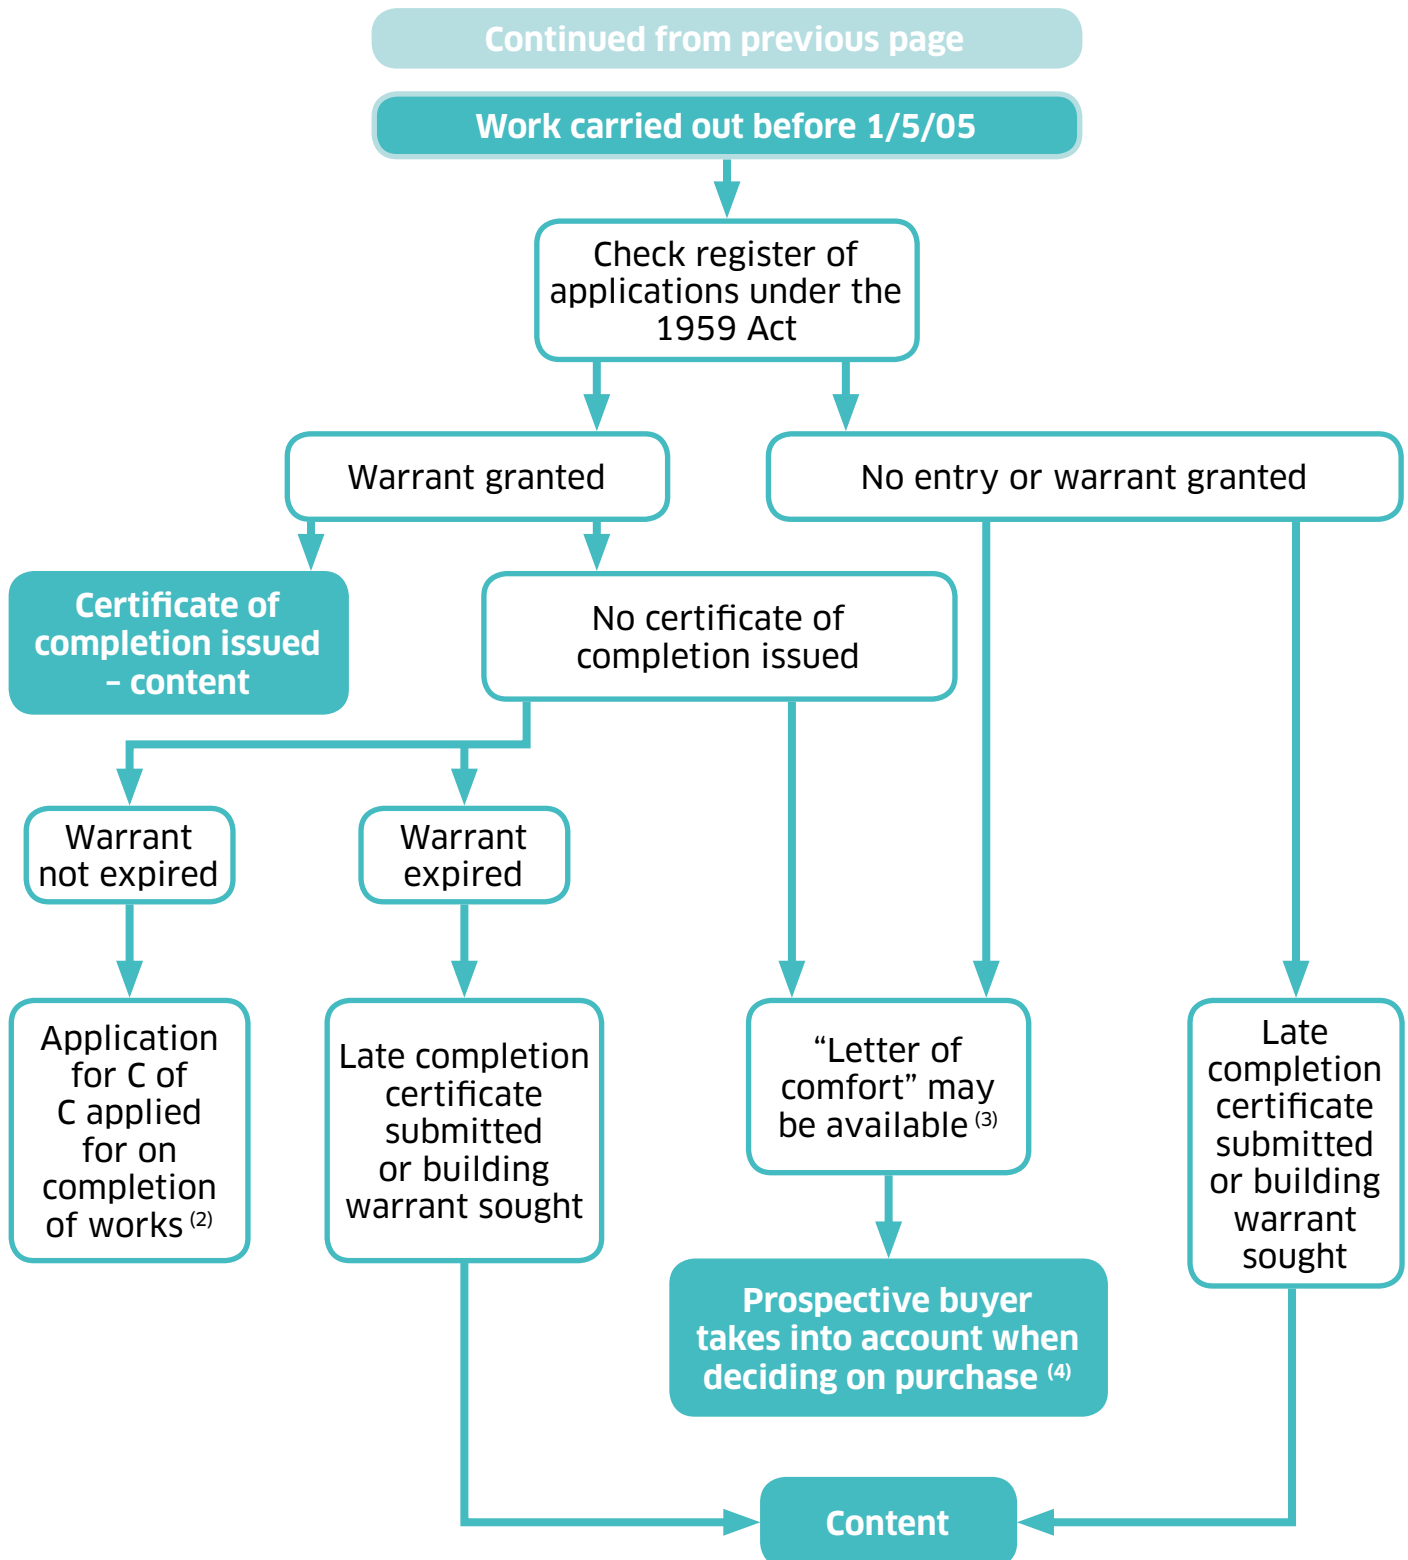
Continued from previous page

Work carried out before 1/5/05

Check register of applications under the 1959 Act

Warrant granted

No entry or warrant granted

Certificate of completion issued – content

No certificate of completion issued

Warrant not expired

Warrant expired

Application for C of C applied for on completion of works $^{(2)}$

Late completion certificate submitted or building warrant sought

“Letter of comfort” may be available $^{(3)}$

Late completion certificate submitted or building warrant sought

Prospective buyer takes into account when deciding on purchase $^{(4)}$

Content